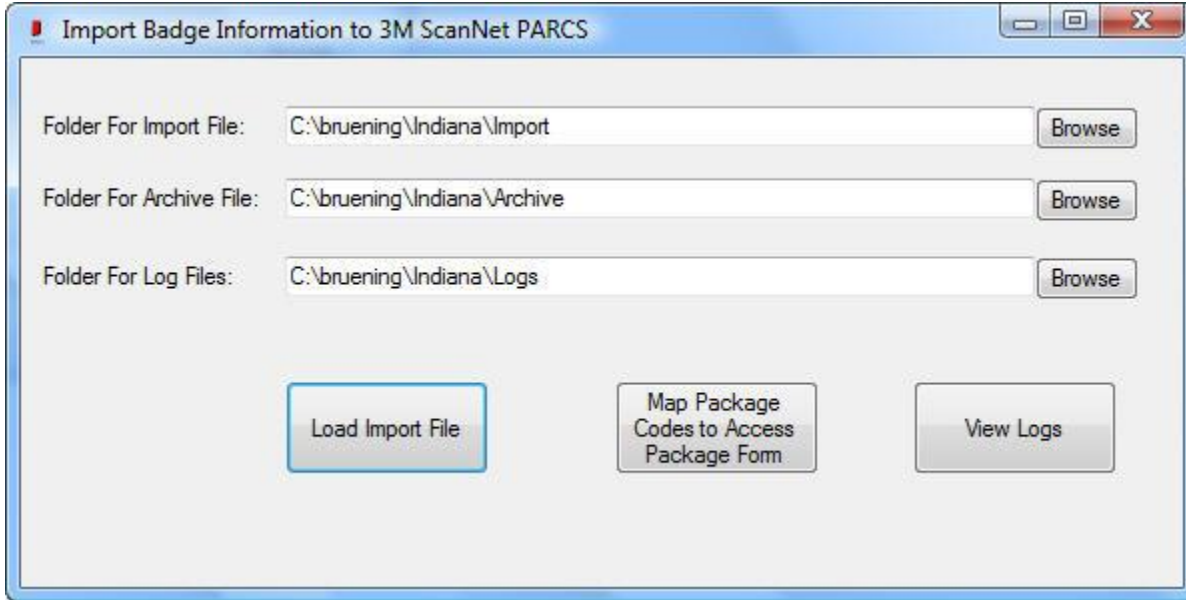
Import Badge Information to 3M ScanNet PARCS

Folder For Import File: C:\bruening\Indiana\Import Browse

Folder For Archive File: C:\bruening\Indiana\Archive Browse

Folder For Log Files: C:\bruening\Indiana\Logs Browse

Load Import File

Map Package Codes to Access Package Form

View Logs